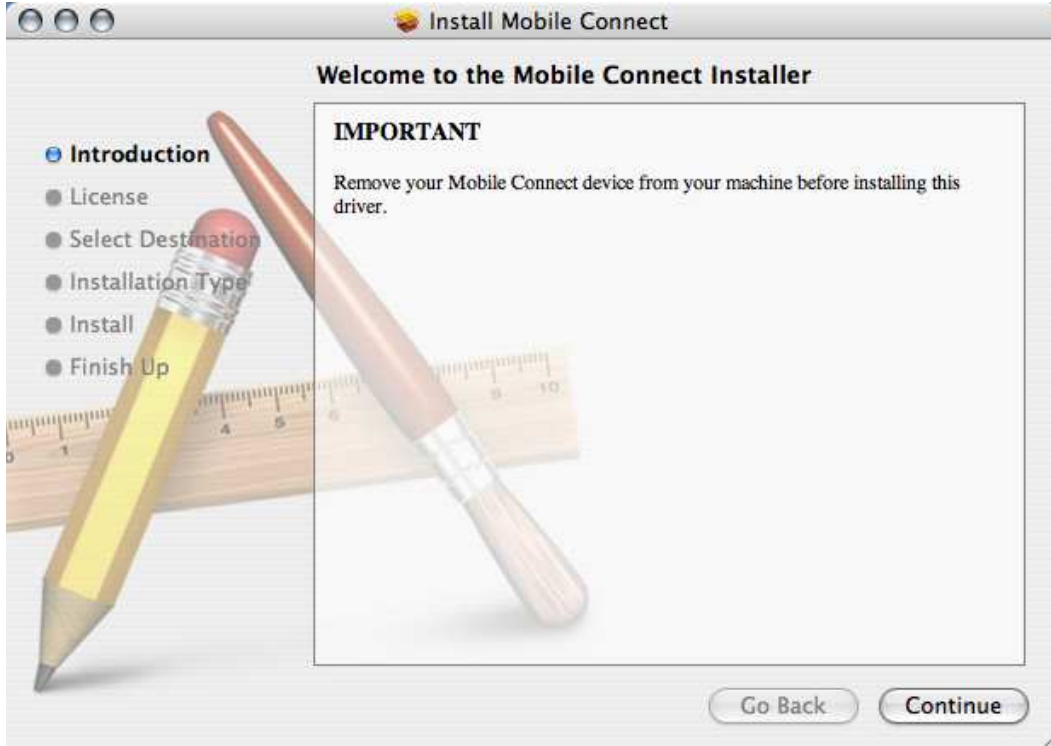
Install Mobile Connect

Welcome to the Mobile Connect Installer

Introduction
License
Select Destination
Installation Type
Install
Finish Up

IMPORTANT

Remove your Mobile Connect device from your machine before installing this driver.

Go Back
Continue